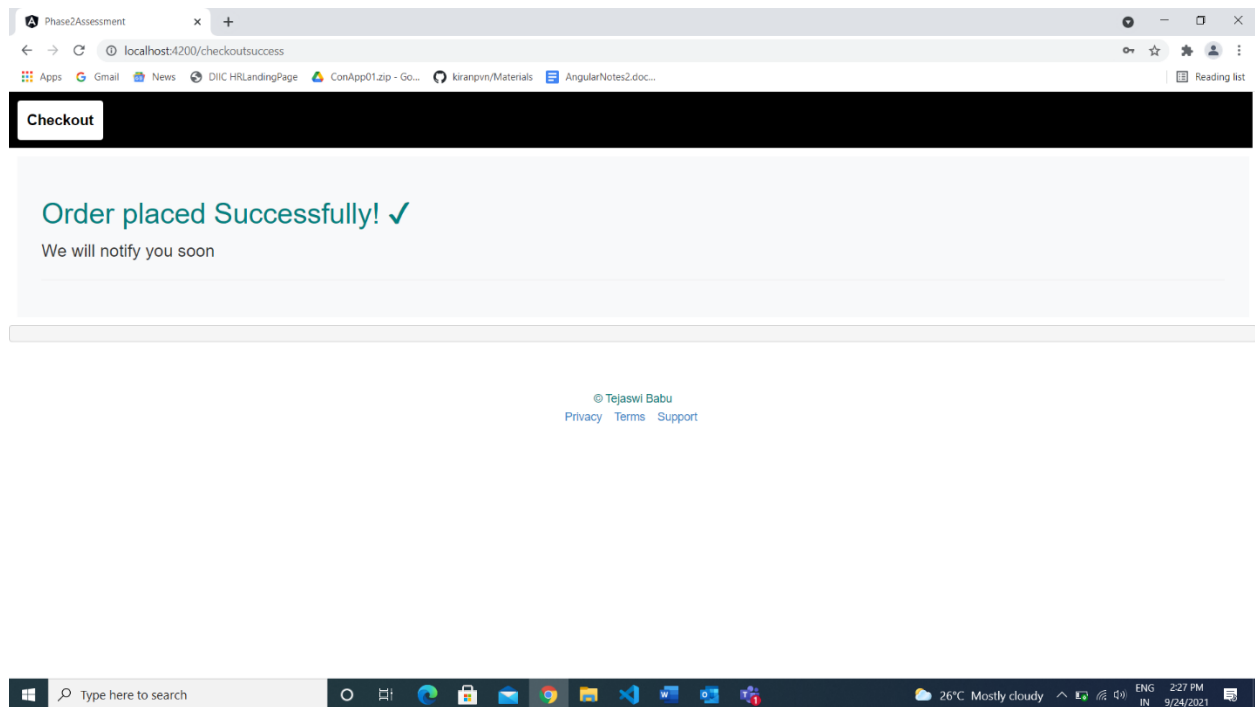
Phase2Assessment ×
localhost:4200/checkoutsuccess
Apps Gmail News DIIC HRLandingPage ConApp01.zip - Go... kiranpvn/Materials AngularNotes2.doc...
Reading list

Checkout

Order placed Successfully! ✓

We will notify you soon

© Tejaswi Babu
Privacy Terms Support

Type here to search
26°C Mostly cloudy ENG IN 2:27 PM 9/24/2021